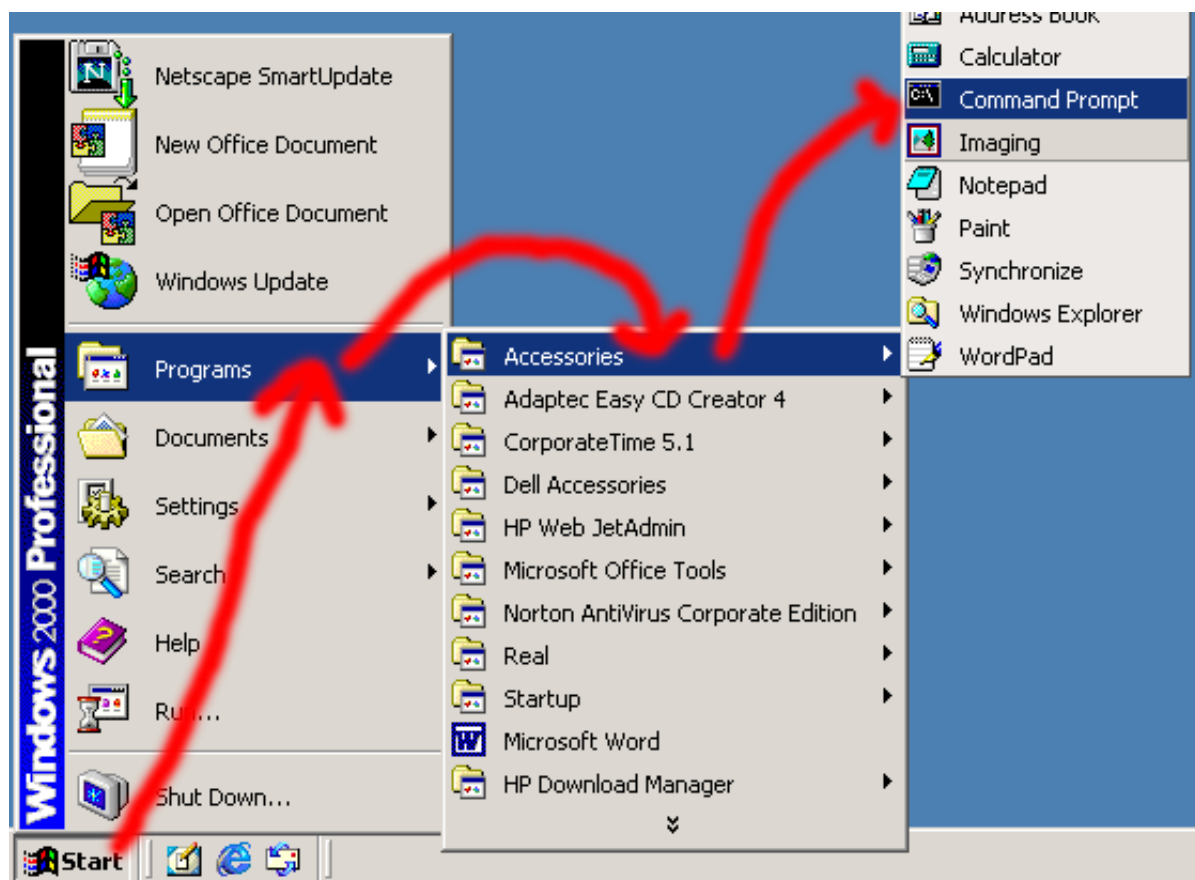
Windows 2000 Professional

Netscape SmartUpdate
New Office Document
Open Office Document
Windows Update
Programs
Documents
Settings
Search
Help
Run...
Shut Down...

Accessories
Adaptec Easy CD Creator 4
CorporateTime 5.1
Dell Accessories
HP Web JetAdmin
Microsoft Office Tools
Norton AntiVirus Corporate Edition
Real
Startup
Microsoft Word
HP Download Manager

Address Book
Calculator
Command Prompt
Imaging
Notepad
Paint
Synchronize
Windows Explorer
WordPad

Start